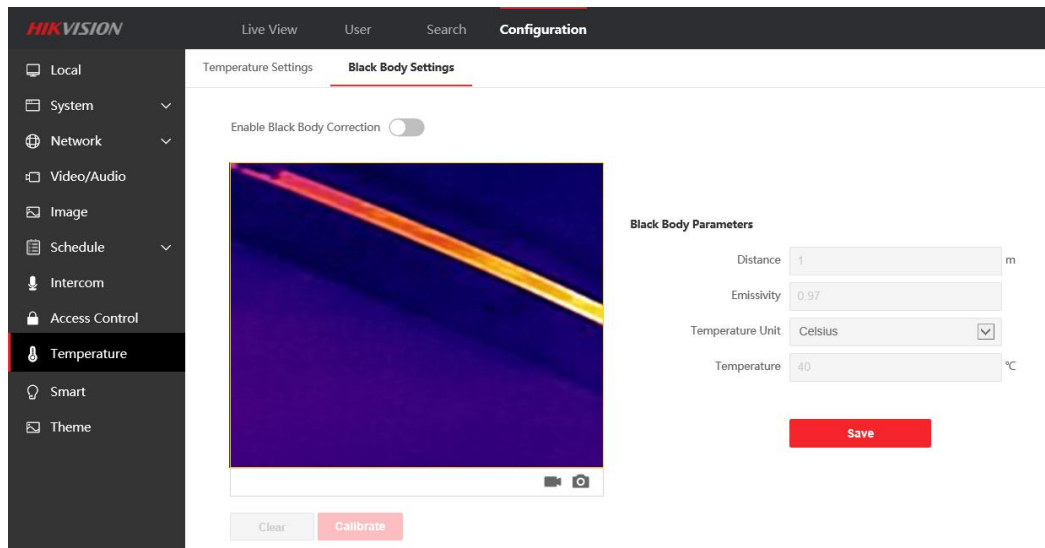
HIKVISION

Live View
User
Search
Configuration

Local
System
Network
Video/Audio
Image
Schedule
Intercom
Access Control
Temperature
Smart
Theme

Temperature Settings
Black Body Settings

Enable Black Body Correction

Black Body Parameters

| | | |
|---|---|---|
| Distance | 1 | m |
| Emissivity | 0.97 | |
| Temperature Unit | Celsius | |
| Temperature | 40 | ℃ |

Save

Clear
Calibrate